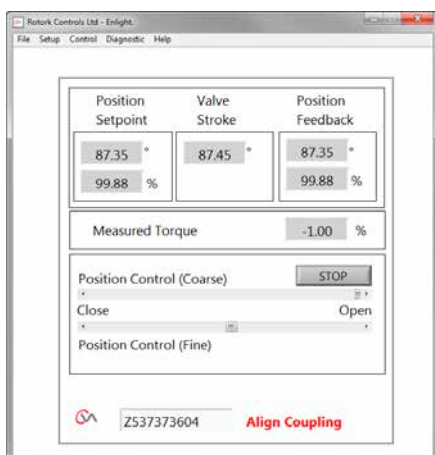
Rotork Controls Ltd - Enlight.
File Setup Control Diagnostic Help

| Position Setpoint | Valve Stroke | Position Feedback |
|---|---|---|
| 87.35 ° | 87.45 ° | 87.35 ° |
| 99.88 % | | 99.88 % |

Measured Torque -1.00 %

Position Control (Coarse) STOP

Close Open

Position Control (Fine)

Z537373604 Align Coupling